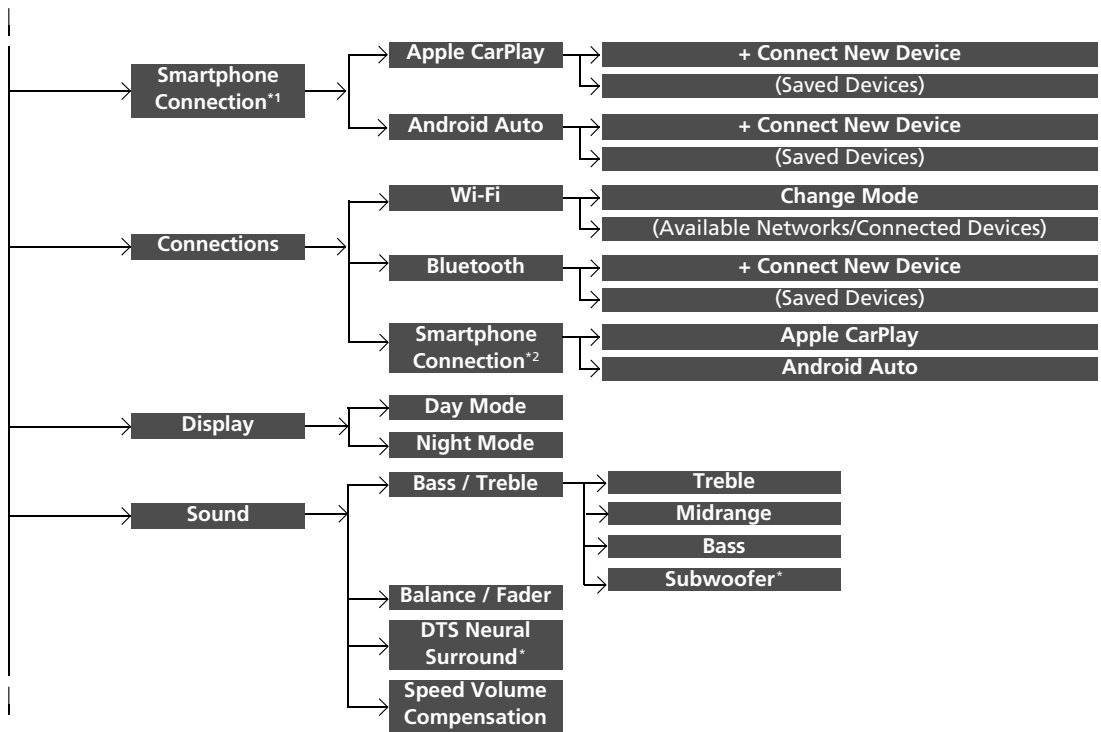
Smartphone Connection*1

Apple CarPlay

+ Connect New Device

(Saved Devices)

Android Auto

+ Connect New Device

(Saved Devices)

Connections

Wi-Fi

Change Mode

(Available Networks/Connected Devices)

Bluetooth

+ Connect New Device

(Saved Devices)

Smartphone Connection*2

Apple CarPlay

Android Auto

Display

Day Mode

Night Mode

Sound

Bass / Treble

Treble

Midrange

Bass

Subwoofer*

Balance / Fader

DTS Neural Surround*

Speed Volume Compensation